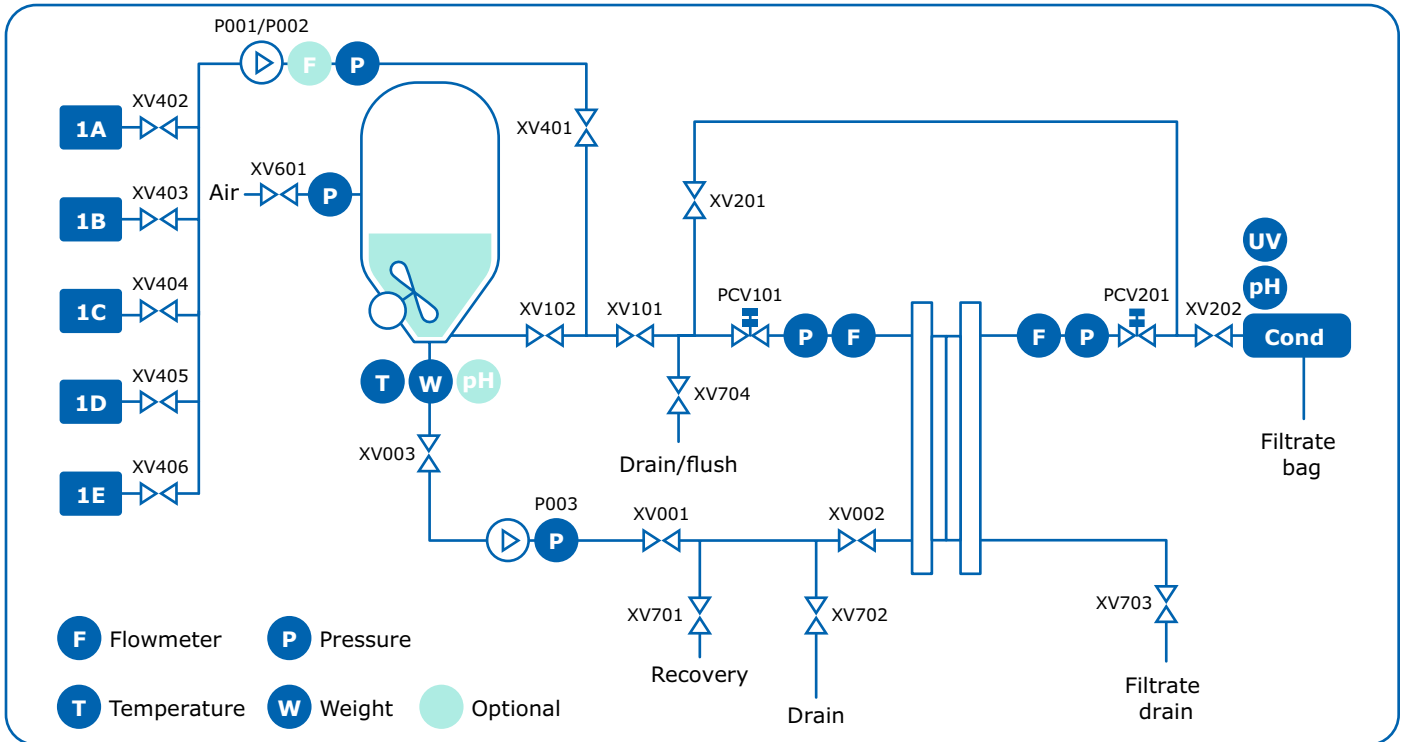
P001/P002

F P

1A XV402

1B XV403

1C XV404

1D XV405

1E XV406

Air XV601 P

XV401

XV201

UV

pH

XV102 XV101 PCV101 P F

F P PCV201 XV202 Cond

T W pH

XV704

Drain/flush

Filtrate bag

XV003

P003

P

XV001 XV002

XV701 XV702 XV703

Recovery

Drain

Filtrate drain

F Flowmeter

P Pressure

T Temperature

W Weight

Optional